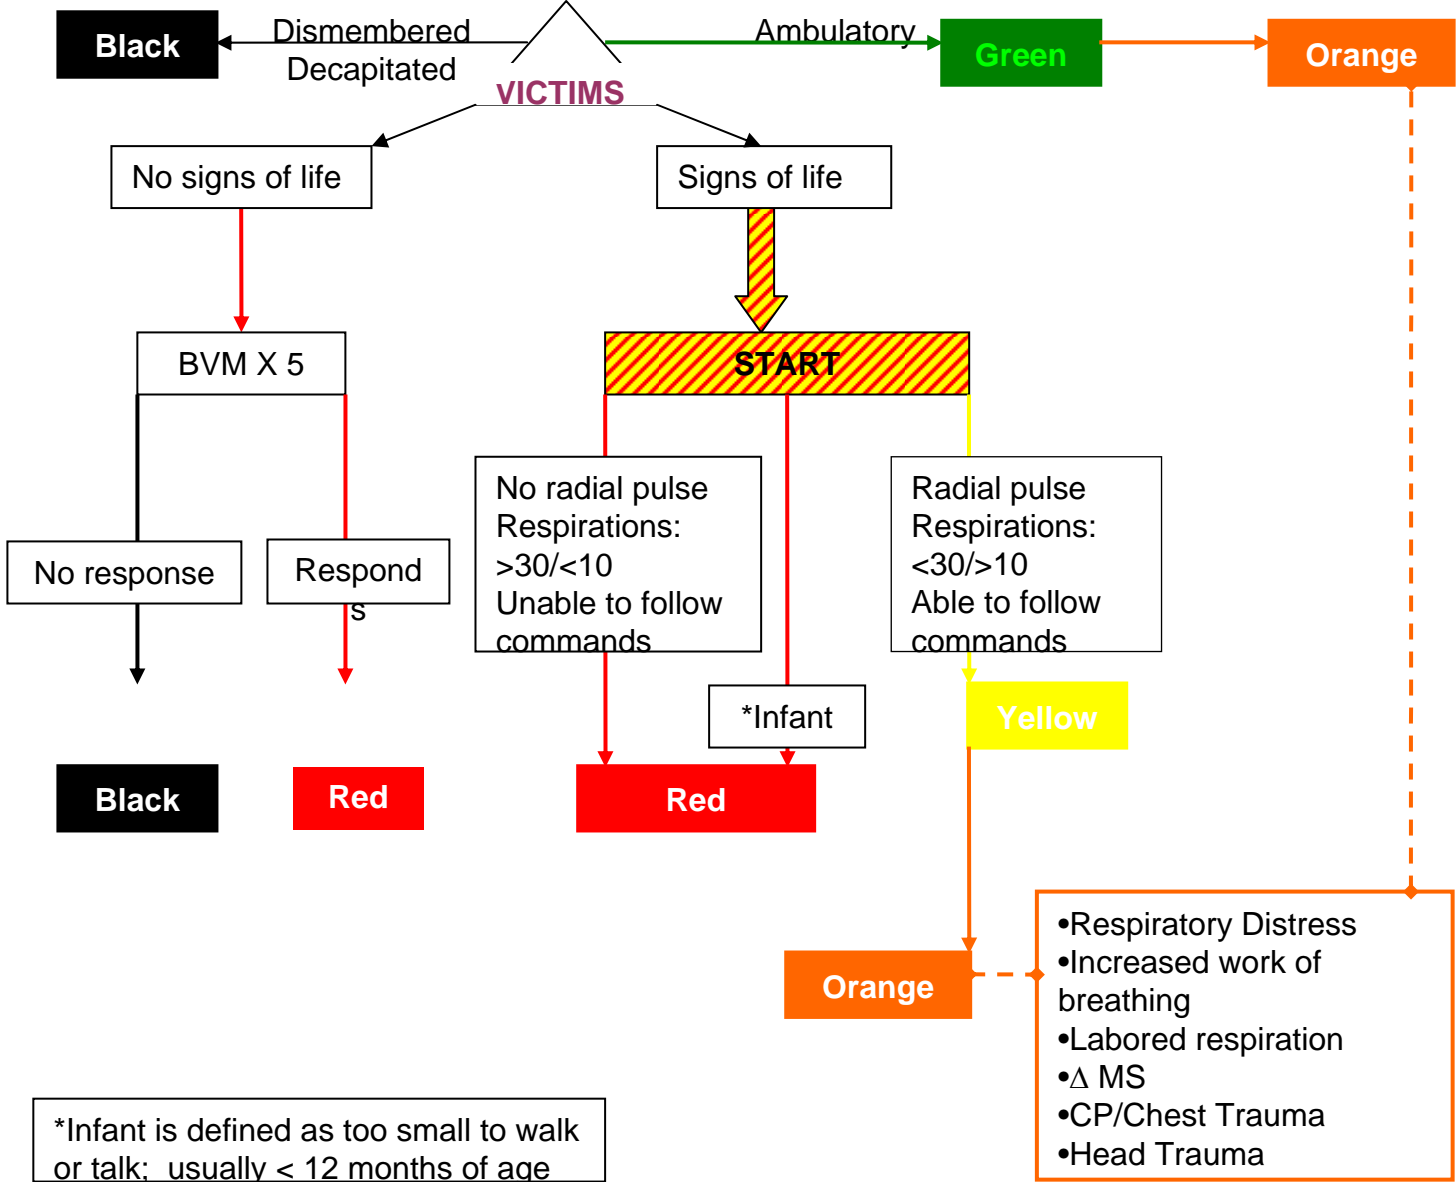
Black

Dismembered
Decapitated

VICTIMS

Ambulatory

Green

Orange

No signs of life

Signs of life

BVM X 5

START

No response

Respond
s

No radial pulse
Respirations:
>30/<10
Unable to follow commands

Radial pulse
Respirations:
<30/>10
Able to follow commands

*Infant

Yellow

Black

Red

Red

Orange

•Respiratory Distress
•Increased work of breathing
•Labored respiration
•$\Delta$ MS
•CP/Chest Trauma
•Head Trauma

*Infant is defined as too small to walk or talk; usually < 12 months of age